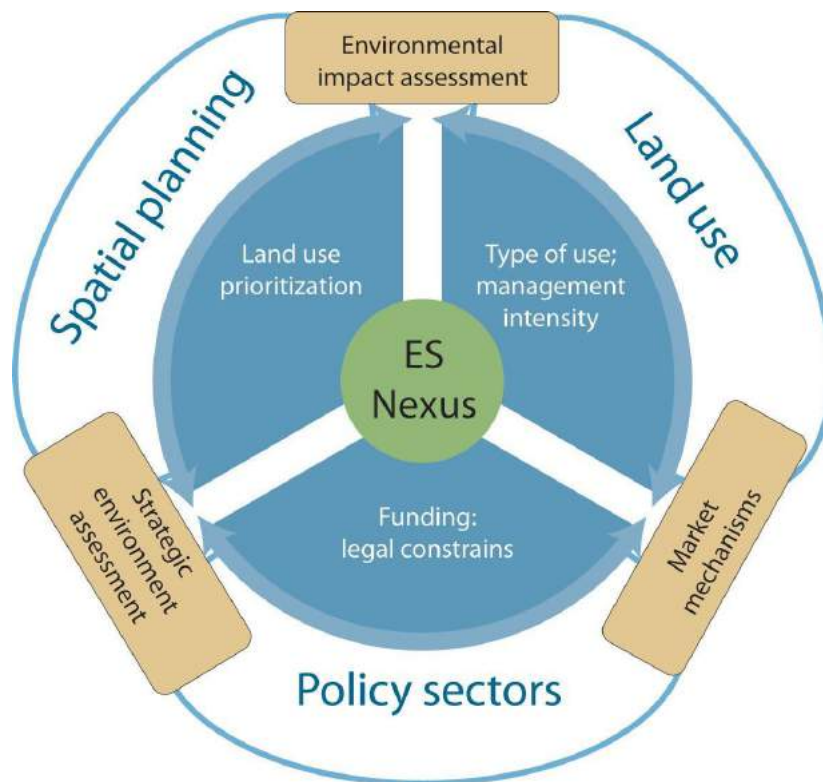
Environmental impact assessment

Spatial planning

Land use

Land use prioritization

Type of use; management intensity

ES Nexus

Strategic environment assessment

Market mechanisms

Funding: legal constrains

Policy sectors